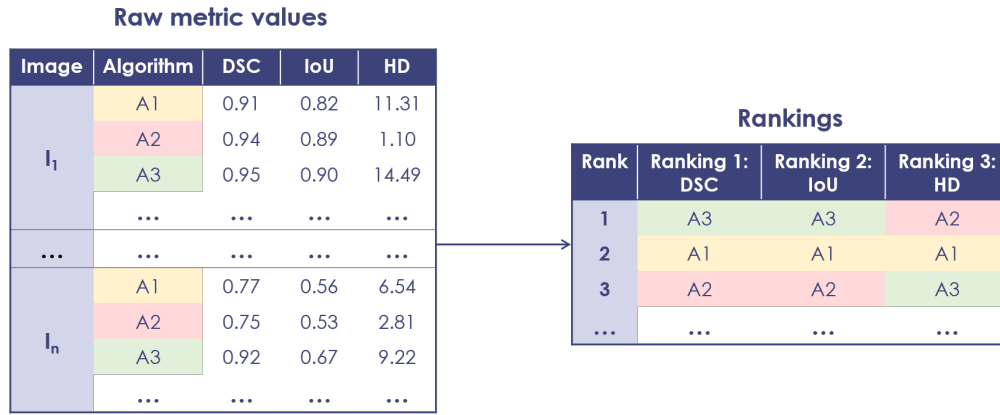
Raw metric values

| Image | Algorithm | DSC | IoU | HD |
|---|---|---|---|---|
| $I_1$ | A1 | 0.91 | 0.82 | 11.31 |
| | A2 | 0.94 | 0.89 | 1.10 |
| | A3 | 0.95 | 0.90 | 14.49 |
| | ... | ... | ... | ... |
| ... | ... | ... | ... | ... |
| $I_n$ | A1 | 0.77 | 0.56 | 6.54 |
| | A2 | 0.75 | 0.53 | 2.81 |
| | A3 | 0.92 | 0.67 | 9.22 |
| | ... | ... | ... | ... |

Rankings

| Rank | Ranking 1: DSC | Ranking 2: IoU | Ranking 3: HD |
|---|---|---|---|
| 1 | A3 | A3 | A2 |
| 2 | A1 | A1 | A1 |
| 3 | A2 | A2 | A3 |
| ... | ... | ... | ... |